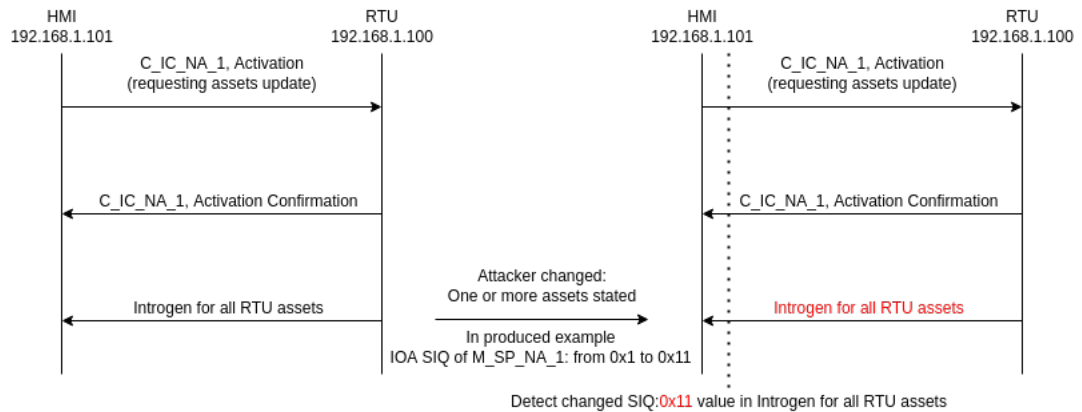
HMI
192.168.1.101

RTU
192.168.1.100

C_IC_NA_1, Activation
(requesting assets update)

C_IC_NA_1, Activation Confirmation

Introgen for all RTU assets

Attacker changed:
One or more assets stated

In produced example
IOA SIQ of M_SP_NA_1: from 0x1 to 0x11

HMI
192.168.1.101

RTU
192.168.1.100

C_IC_NA_1, Activation
(requesting assets update)

C_IC_NA_1, Activation Confirmation

Introgen for all RTU assets

Detect changed SIQ:0x11 value in Introgen for all RTU assets